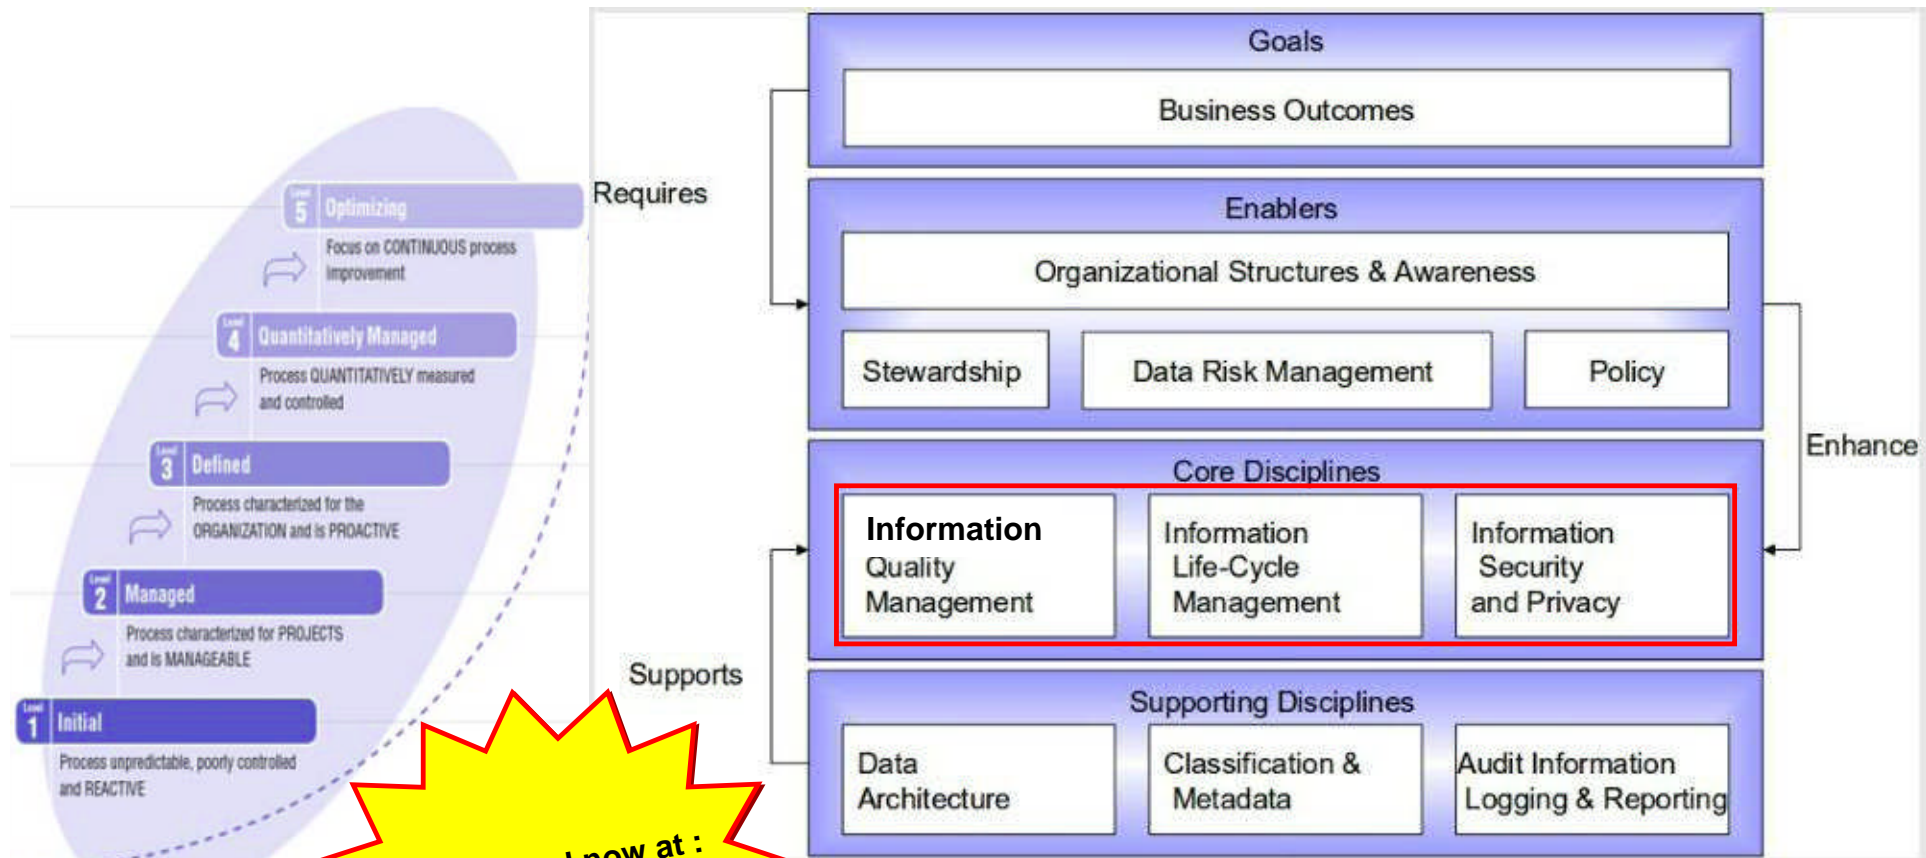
Level 5 Optimizing
Focus on CONTINUOUS process improvement

Level 4 Quantitatively Managed
Process QUANTITATIVELY measured and controlled

Level 3 Defined
Process characterized for the ORGANIZATION and is PROACTIVE

Level 2 Managed
Process characterized for PROJECTS and is MANAGEABLE

Level 1 Initial
Process unpredictable, poorly controlled and REACTIVE

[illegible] now at :

Requires

Supports

Enhance

Goals

Business Outcomes

Enablers

Organizational Structures & Awareness

Stewardship

Data Risk Management

Policy

Core Disciplines

Information Quality Management

Information Life-Cycle Management

Information Security and Privacy

Supporting Disciplines

Data Architecture

Classification & Metadata

Audit Information Logging & Reporting